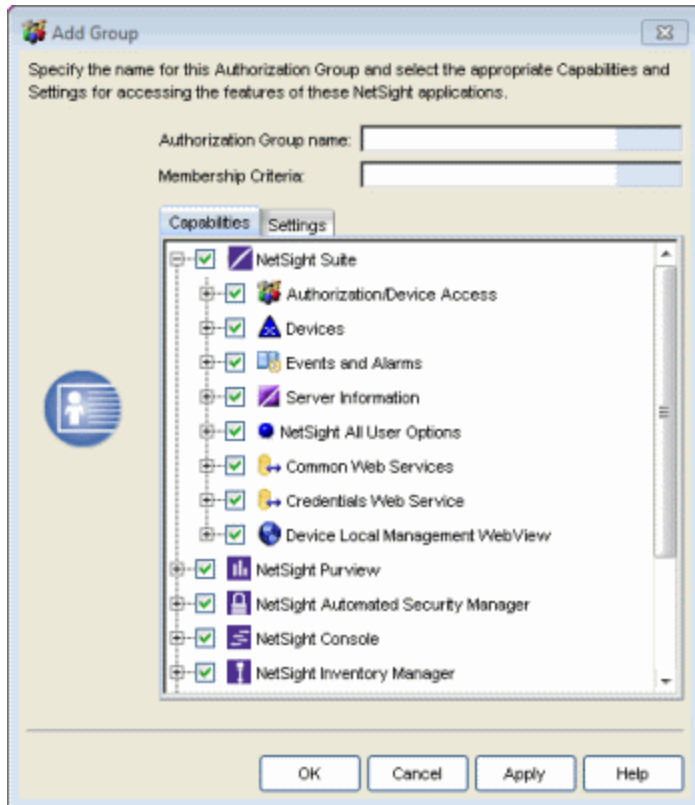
Add Group

Specify the name for this Authorization Group and select the appropriate Capabilities and Settings for accessing the features of these NetSight applications.

Authorization Group name:

Membership Criteria:

Capabilities Settings

NetSight Suite
Authorization/Device Access
Devices
Events and Alarms
Server Information
NetSight All User Options
Common Web Services
Credentials Web Service
Device Local Management WebView
NetSight Purview
NetSight Automated Security Manager
NetSight Console
NetSight Inventory Manager

OK Cancel Apply Help